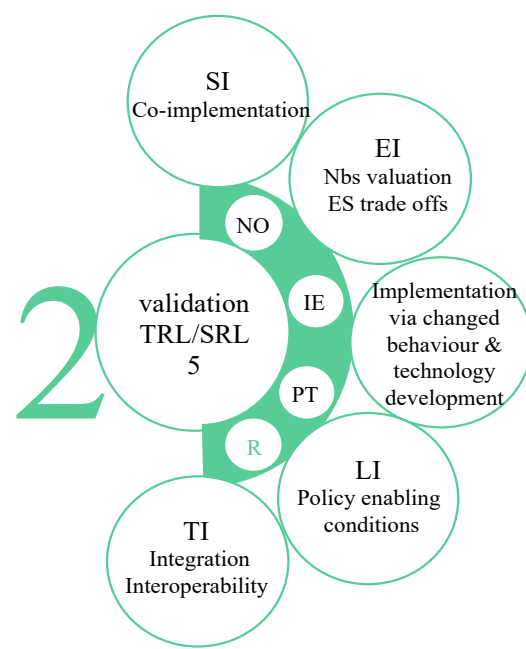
SI
Co-implementation

EI
Nbs valuation
ES trade offs

NO

2

validation
TRL/SRL
5

IE

Implementation via changed behaviour & technology development

PT

R

LI
Policy enabling conditions

TI
Integration
Interoperability